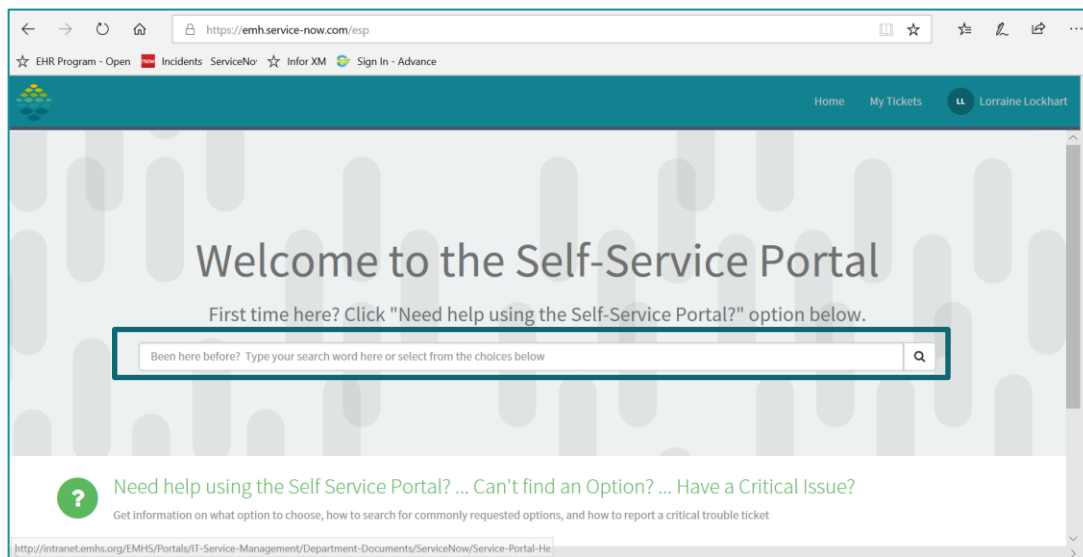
https://emh.service-now.com/esp

EHR Program - Open Incidents ServiceNo Infor XM Sign In - Advance

Home My Tickets LL Lorraine Lockhart

Welcome to the Self-Service Portal

First time here? Click "Need help using the Self-Service Portal?" option below.

Been here before? Type your search word here or select from the choices below

Need help using the Self Service Portal? ... Can't find an Option? ... Have a Critical Issue?

Get information on what option to choose, how to search for commonly requested options, and how to report a critical trouble ticket

http://intranet.emhs.org/EMHS/Portals/IT-Service-Management/Department-Documents/ServiceNow/Service-Portal-He